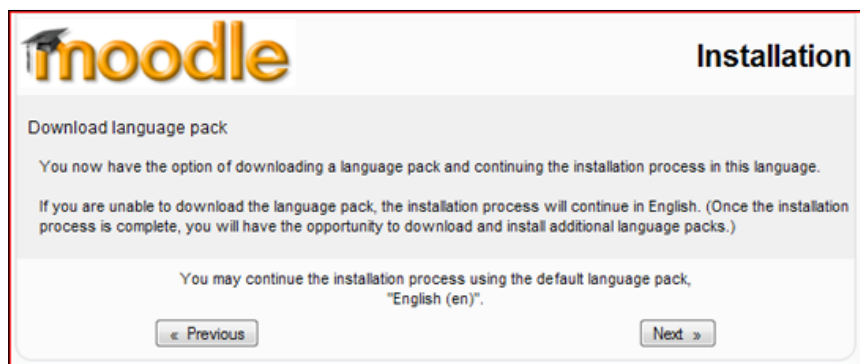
moodle

Installation

Download language pack

You now have the option of downloading a language pack and continuing the installation process in this language.

If you are unable to download the language pack, the installation process will continue in English. (Once the installation process is complete, you will have the opportunity to download and install additional language packs.)

You may continue the installation process using the default language pack, "English (en)".

« Previous

Next »